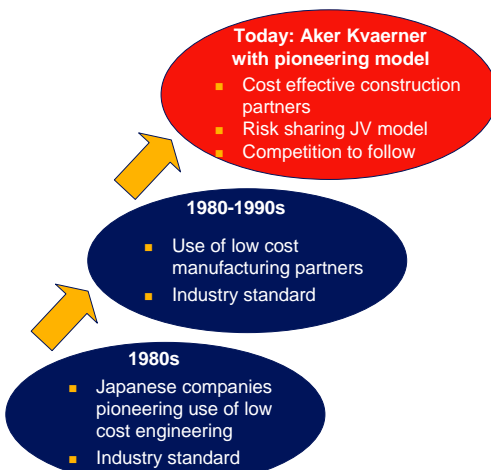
Today: Aker Kvaerner with pioneering model

- Cost effective construction partners
- Risk sharing JV model
- Competition to follow

1980-1990s

- Use of low cost manufacturing partners
- Industry standard

1980s

- Japanese companies pioneering use of low cost engineering
- Industry standard